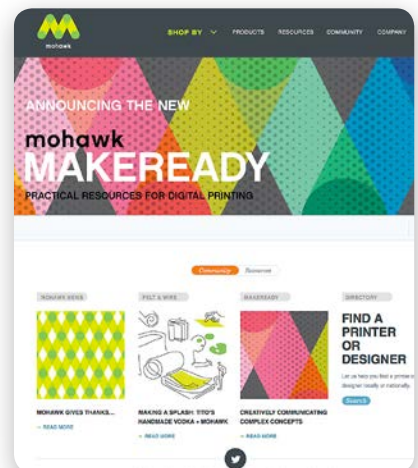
mohawk

SHOP BY PRODUCTS RESOURCES COMMUNITY COMPANY

ANNOUNCING THE NEW

mohawk
MAKEREADY

PRACTICAL RESOURCES FOR DIGITAL PRINTING

Community Resources

MOHAWK NEWS

MOHAWK GIVES THANKS...

→ READ MORE

FELT & WIRE

MAKING A SPLASH: TITO'S HANDMADE VODKA + MOHAWK

→ READ MORE

MAKEREADY

CREATIVELY COMMUNICATING COMPLEX CONCEPTS

→ READ MORE

DIRECTORY

FIND A PRINTER OR DESIGNER

Let us help you find a printer or designer locally or nationally.

Search